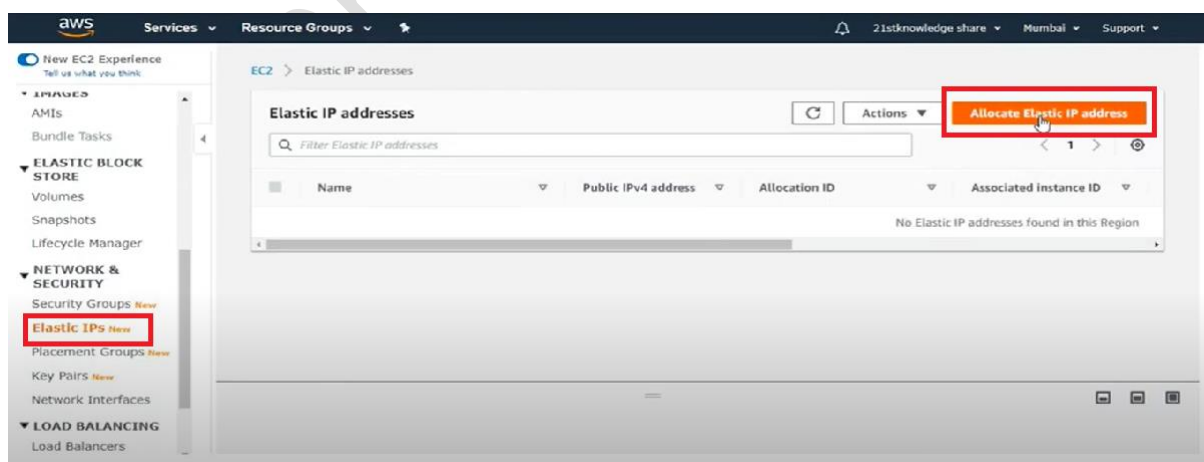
aws Services ▾ Resource Groups ▾

21stknowledge share ▾ Mumbai ▾ Support ▾

New EC2 Experience
Tell us what you think

▾ IMAGES
AMIs
Bundle Tasks

▾ ELASTIC BLOCK STORE
Volumes
Snapshots
Lifecycle Manager

▾ NETWORK & SECURITY
Security Groups New
Elastic IPs New
Placement Groups New
Key Pairs New
Network Interfaces

▾ LOAD BALANCING
Load Balancers

EC2 > Elastic IP addresses

Elastic IP addresses

Actions ▼

Allocate Elastic IP address

Filter Elastic IP addresses

1

| Name | Public IPv4 address | Allocation ID | Associated instance ID |
|---|---|---|---|

No Elastic IP addresses found in this Region